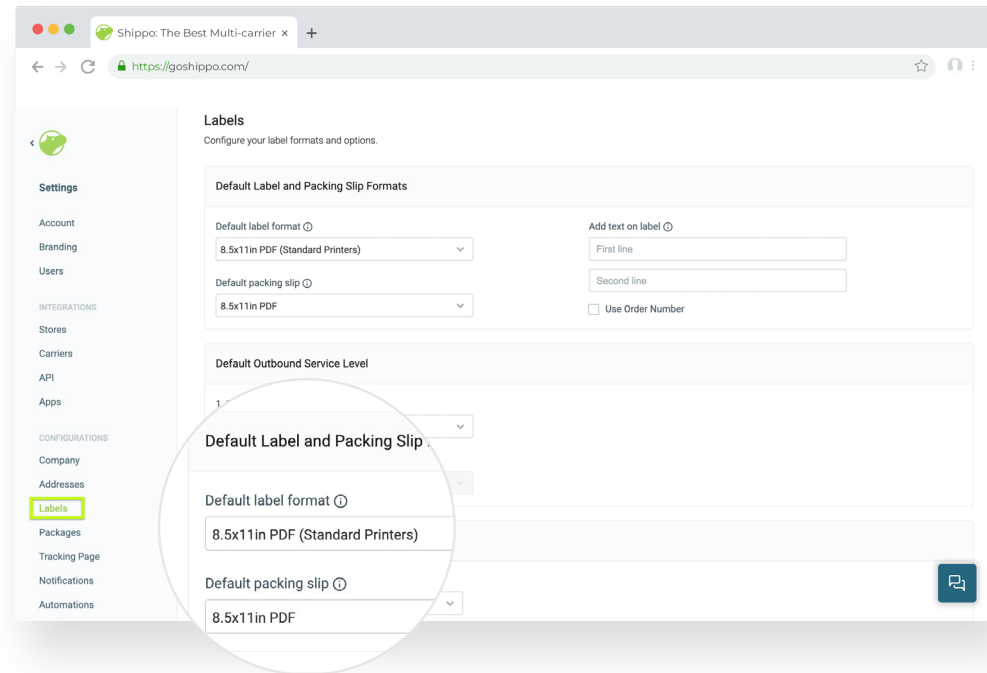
Shippo: The Best Multi-carrier ×

https://goshippo.com/

Settings

Account
Branding
Users

INTEGRATIONS
Stores
Carriers
API
Apps

CONFIGURATIONS
Company
Addresses
Labels
Packages
Tracking Page
Notifications
Automations

Labels
Configure your label formats and options.

Default Label and Packing Slip Formats

Default label format ⓘ
8.5x11in PDF (Standard Printers)

Default packing slip ⓘ
8.5x11in PDF

Add text on label ⓘ
First line
Second line
Use Order Number

Default Outbound Service Level

1 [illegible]

Default Label and Packing Slip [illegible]

Default label format ⓘ
8.5x11in PDF (Standard Printers)

Default packing slip ⓘ
8.5x11in PDF